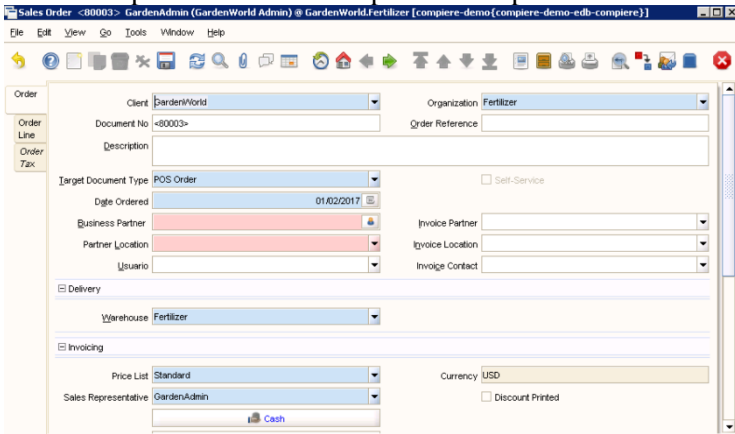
Sales Order <80003> GardenAdmin (GardenWorld Admin) @ GardenWorld.Fertilizer [compiere-demo{compiere-demo-edb-compiere}]

File Edit View Go Tools Window Help

Order
Order Line
Order Tax

Client GardenWorld
Organization Fertilizer
Document No <80003>
Order Reference
Description
Target Document Type POS Order
Self-Service
Date Ordered 01/02/2017
Business Partner
Invoice Partner
Partner Location
Invoice Location
Usuario
Invoice Contact

⊟ Delivery
Warehouse Fertilizer

⊟ Invoicing
Price List Standard
Currency USD
Sales Representative GardenAdmin
Discount Printed
Cash